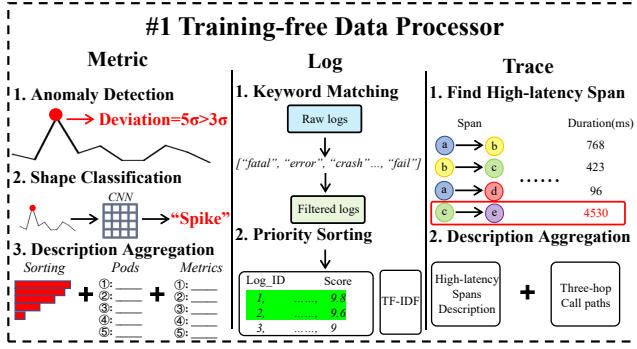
#1 Training-free Data Processor

Metric

1. Anomaly Detection

→ Deviation=5σ>3σ

2. Shape Classification

CNN

→ "Spike"

3. Description Aggregation

Sorting

Pods
①: \_\_\_\_
②: \_\_\_\_
③: \_\_\_\_
④: \_\_\_\_
⑤: \_\_\_\_

Metrics
①: \_\_\_\_
②: \_\_\_\_
③: \_\_\_\_
④: \_\_\_\_
⑤: \_\_\_\_

Log

1. Keyword Matching

Raw logs

["fatal", "error", "crash"..., "fail"]

Filtered logs

2. Priority Sorting

| Log\_ID | | Score |
|---|---|---|
| 1, | ......, | 9.8 |
| 2, | ......, | 9.6 |
| 3, | ......, | 9 |

TF-IDF

Trace

1. Find High-latency Span

| Span | | | Duration(ms) |
|---|---|---|---|
| a → b | | | 768 |
| b → c | | | 423 |
| a → d | | ...... | 96 |
| c → e | | | 4530 |

2. Description Aggregation

High-latency Spans Description

Three-hop Call paths